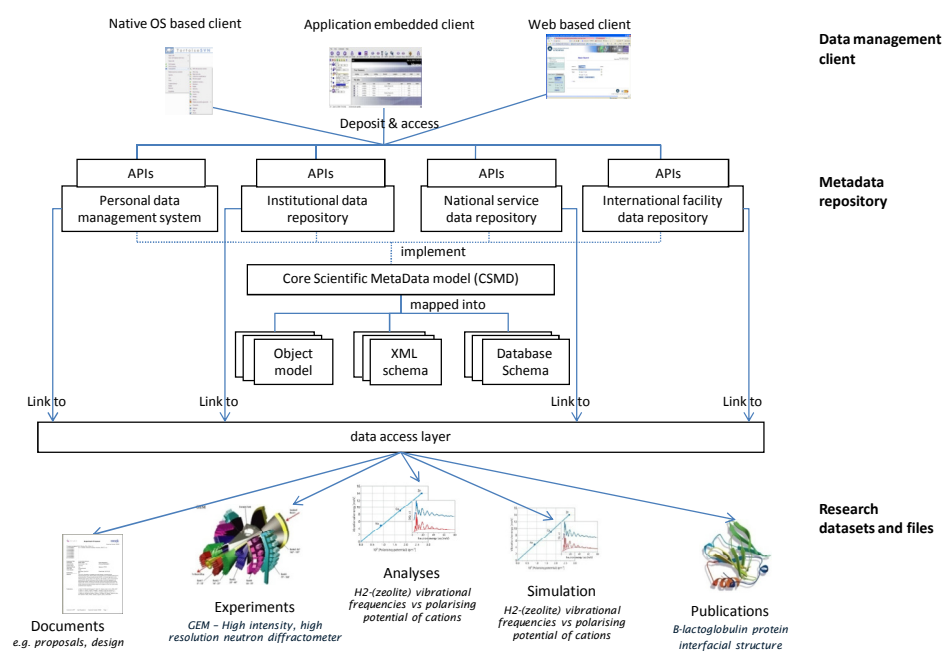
Native OS based client

Application embedded client

Web based client

Data management client

Deposit & access

APIs

Personal data management system

APIs

Institutional data repository

APIs

National service data repository

APIs

International facility data repository

Metadata repository

implement

Core Scientific MetaData model (CSMD)

mapped into

Object model

XML schema

Database Schema

Link to

Link to

Link to

Link to

data access layer

Research datasets and files

Documents
e.g. proposals, design

Experiments
GEM – High intensity, high resolution neutron diffractometer

Analyses
H2-(zeolite) vibrational frequencies vs polarising potential of cations

Simulation
H2-(zeolite) vibrational frequencies vs polarising potential of cations

Publications
B-lactoglobulin protein interfacial structure